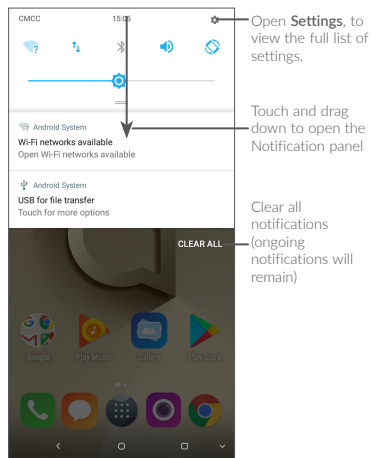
CMCC 15:05

Open **Settings**, to view the full list of settings.

Android System
Wi-Fi networks available
Open Wi-Fi networks available

Touch and drag down to open the Notification panel

Android System
USB for file transfer
Touch for more options

CLEAR ALL

Clear all notifications (ongoing notifications will remain)

Google Play Music Gallery Play Store